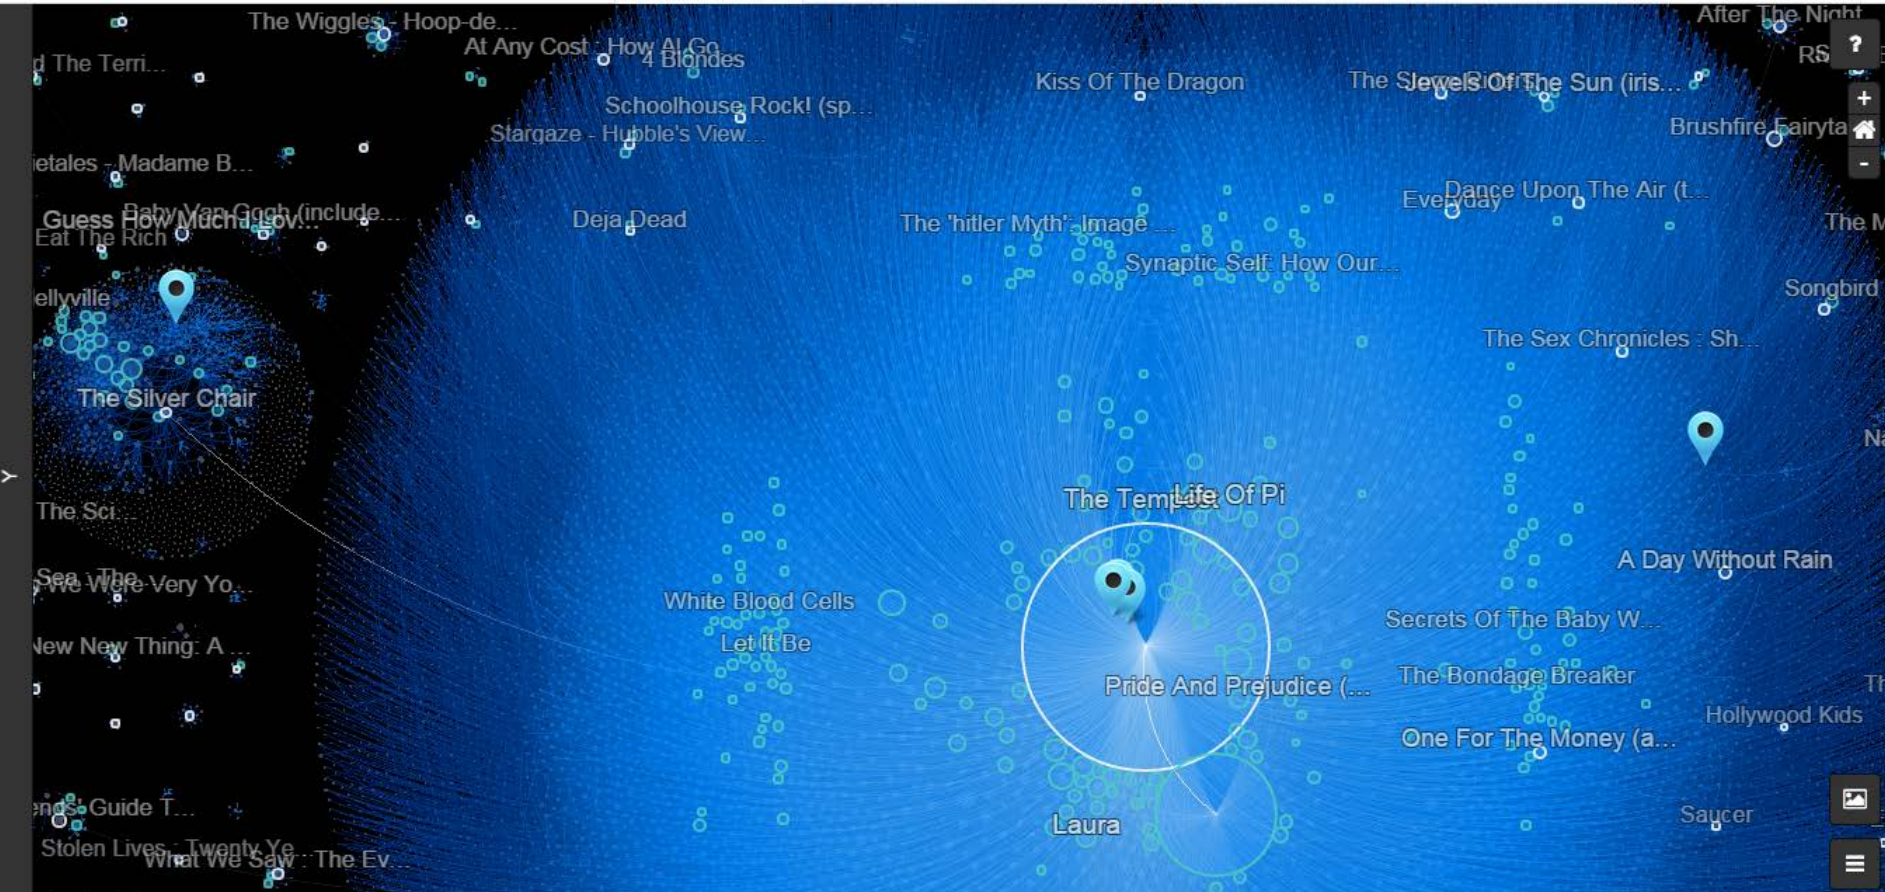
The Wiggles - Hoop-de...
At Any Cost : How Al Go...
4 Blondes
d The Terri...
Schoolhouse Rock! (sp...
Stargaze - Hubble's View...
ietales - Madame B...
Guess How Much I Lov...
Baby Van Gogh (include...
Eat The Rich
Deja Dead
Kiss Of The Dragon
The Sleepers
Jewels Of The Sun (iris...
After The Night
RS
?
+
-
Brushfire Fairyta
Everyday
Dance Upon The Air (t...
The 'hitler Myth': Image ...
Synaptic Self: How Our...
The M
Songbird
ellyville
The Sex Chronicles : Sh...
The Silver Chair
Na
The Tempest
Life Of Pi
The Sci...
A Day Without Rain
Sea
We Were Very Yo...
White Blood Cells
Let It Be
Secrets Of The Baby W...
New New Thing: A ...
Pride And Prejudice (...
The Bondage Breaker
Th
Hollywood Kids
One For The Money (a...
ends Guide T...
Laura
Saucer
Stolen Lives : Twenty Ye...
What We Saw : The Ev...